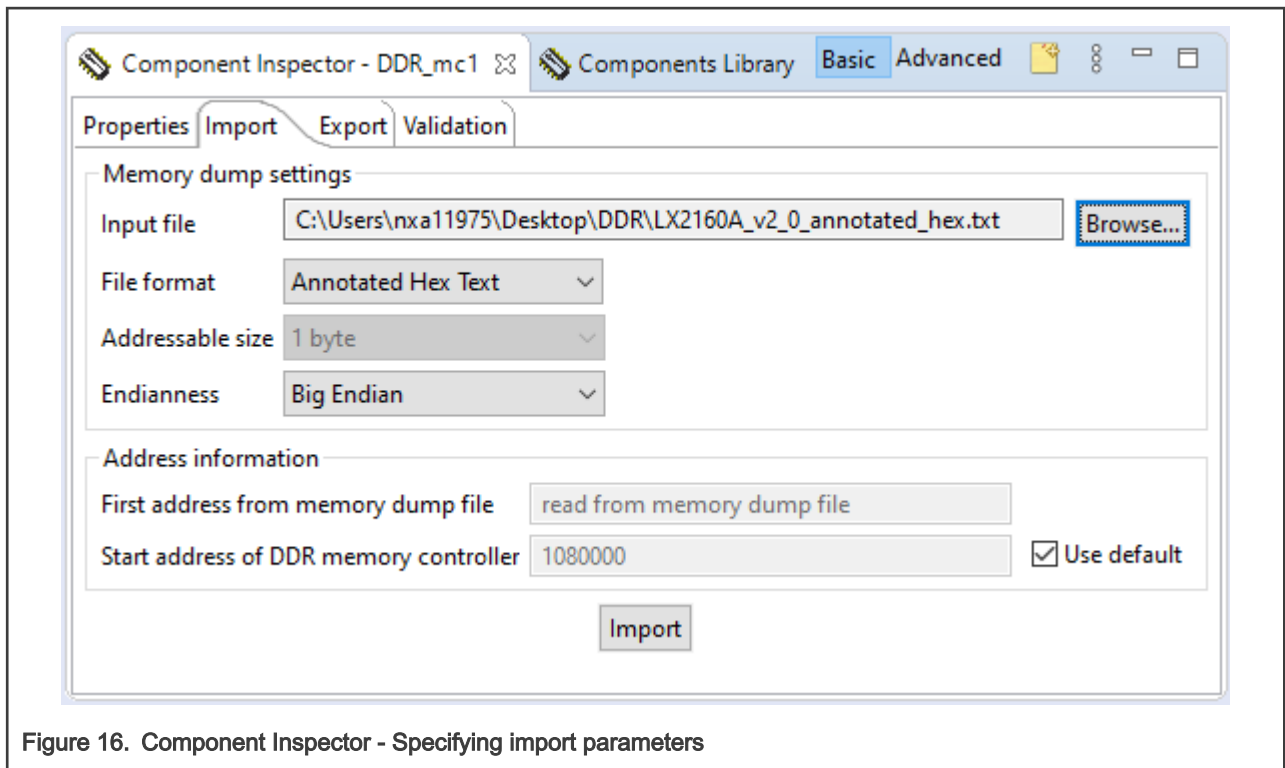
Component Inspector - DDR_mc1 ☒ Components Library Basic Advanced

Properties Import Export Validation

Memory dump settings

Input file C:\Users\nxa11975\Desktop\DDR\LX2160A_v2_0_annotated_hex.txt Browse...

File format Annotated Hex Text

Addressable size 1 byte

Endianness Big Endian

Address information

First address from memory dump file read from memory dump file

Start address of DDR memory controller 1080000 ☑ Use default

Import

Figure 16. Component Inspector - Specifying import parameters